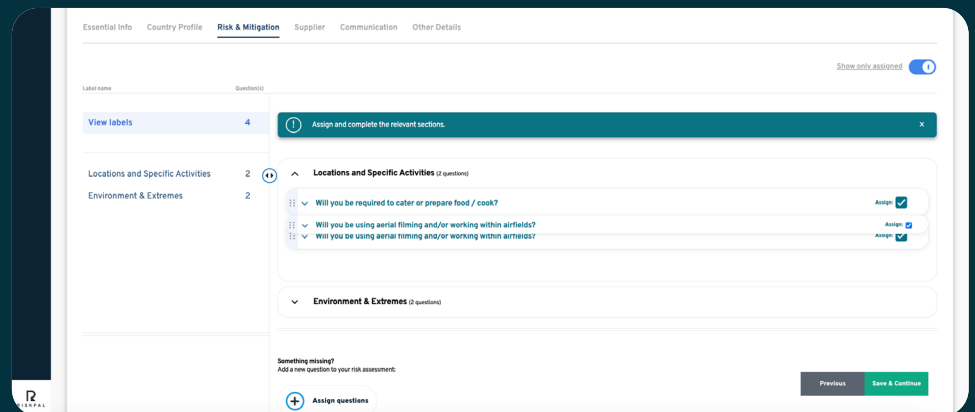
Essential Info Country Profile Risk & Mitigation Supplier Communication Other Details

Show only assigned

Label name Question(s)

View labels 4

Locations and Specific Activities 2

Environment & Extremes 2

Assign and complete the relevant sections. ×

Locations and Specific Activities (2 questions)

Will you be required to cater or prepare food / cook? Assign:

Will you be using aerial filming and/or working within airfields? Assign:

Will you be using aerial filming and/or working within airfields? Assign:

Environment & Extremes (2 questions)

Something missing?
Add a new question to your risk assessment:

Assign questions

Previous Save & Continue

RISKPAL